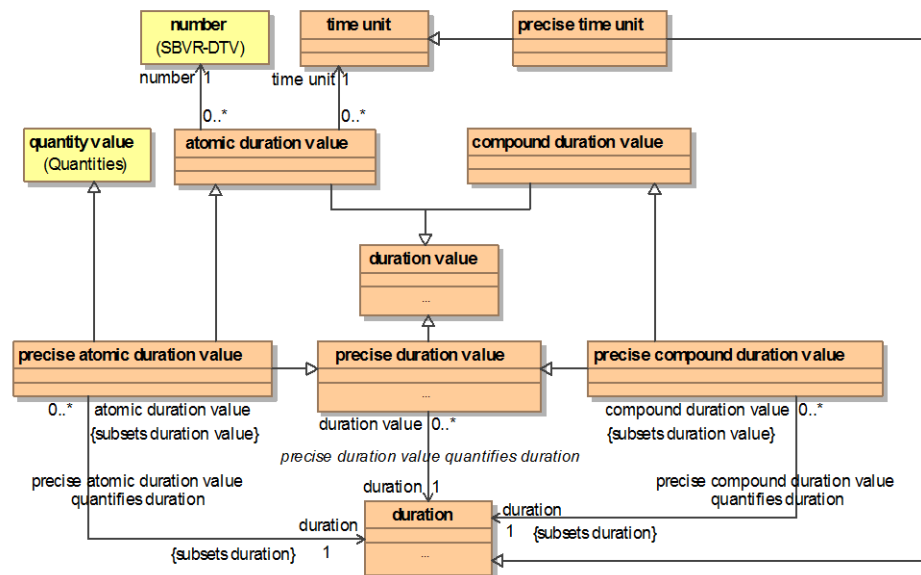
number
(SBVR-DTV)

time unit

precise time unit

number 1

time unit 1

0..*

0..*

quantity value
(Quantities)

atomic duration value

compound duration value

duration value
...

precise atomic duration value

precise duration value
...

precise compound duration value

0..*

atomic duration value
{subsets duration value}

duration value 0..*

compound duration value 0..*
{subsets duration value}

precise duration value quantifies duration

precise atomic duration value quantifies duration

precise compound duration value quantifies duration

duration 1

duration

1

{subsets duration}

duration

{subsets duration}

1

duration
...